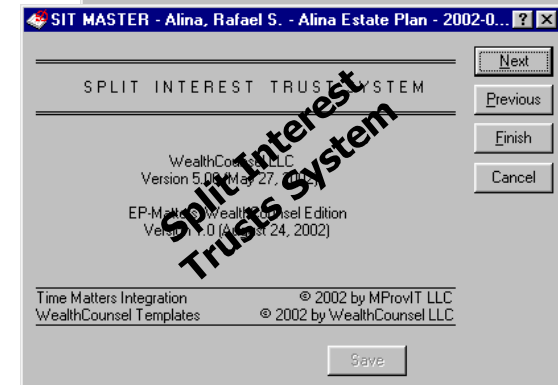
SIT MASTER - Alina, Rafael S. - Alina Estate Plan - 2002-0...

SPLIT INTEREST TRUST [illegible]YSTEM

Split Interest Trusts System

WealthCo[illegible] LLC
Version 5.0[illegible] May 27, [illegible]

EP-Ma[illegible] Wealth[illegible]sel Edition
Ver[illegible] 0 (A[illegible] 24, 2002)

Time Matters Integration © 2002 by MProvIT LLC
WealthCounsel Templates © 2002 by WealthCounsel LLC

Save

Next
Previous
Finish
Cancel